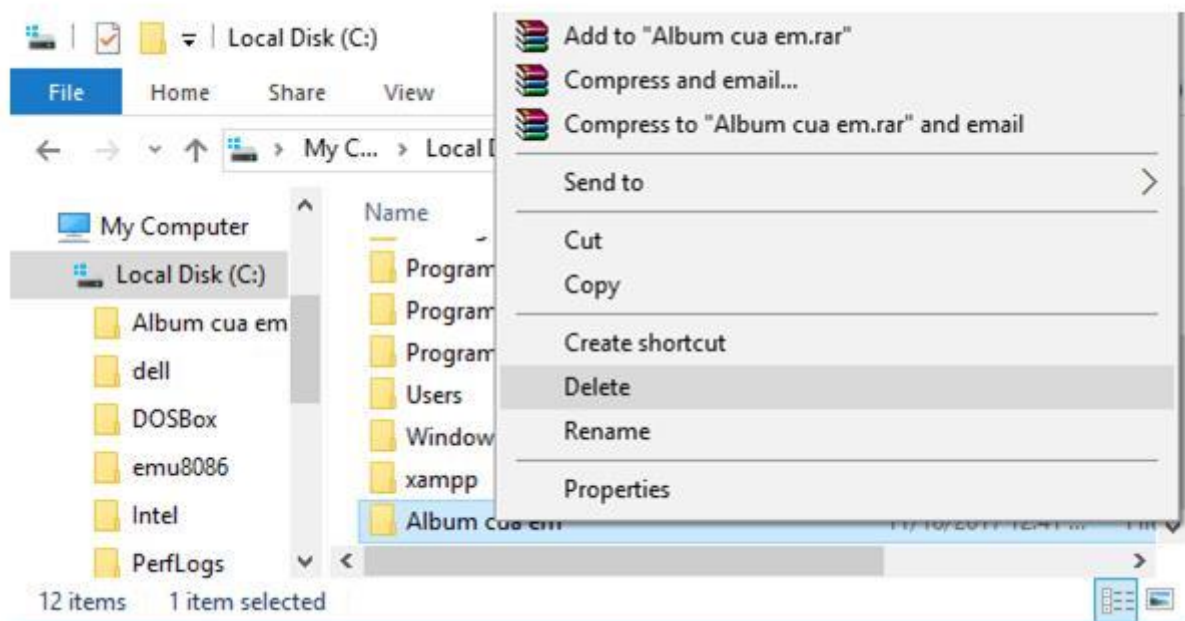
Local Disk (C:)

File Home Share View

My C... > Local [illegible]

My Computer
Local Disk (C:)
Album cua em
dell
DOSBox
emu8086
Intel
PerfLogs

Name
Program
Program
Program
Users
Window
xampp
Album cua em

Add to "Album cua em.rar"
Compress and email...
Compress to "Album cua em.rar" and email
Send to
Cut
Copy
Create shortcut
Delete
Rename
Properties

12 items 1 item selected